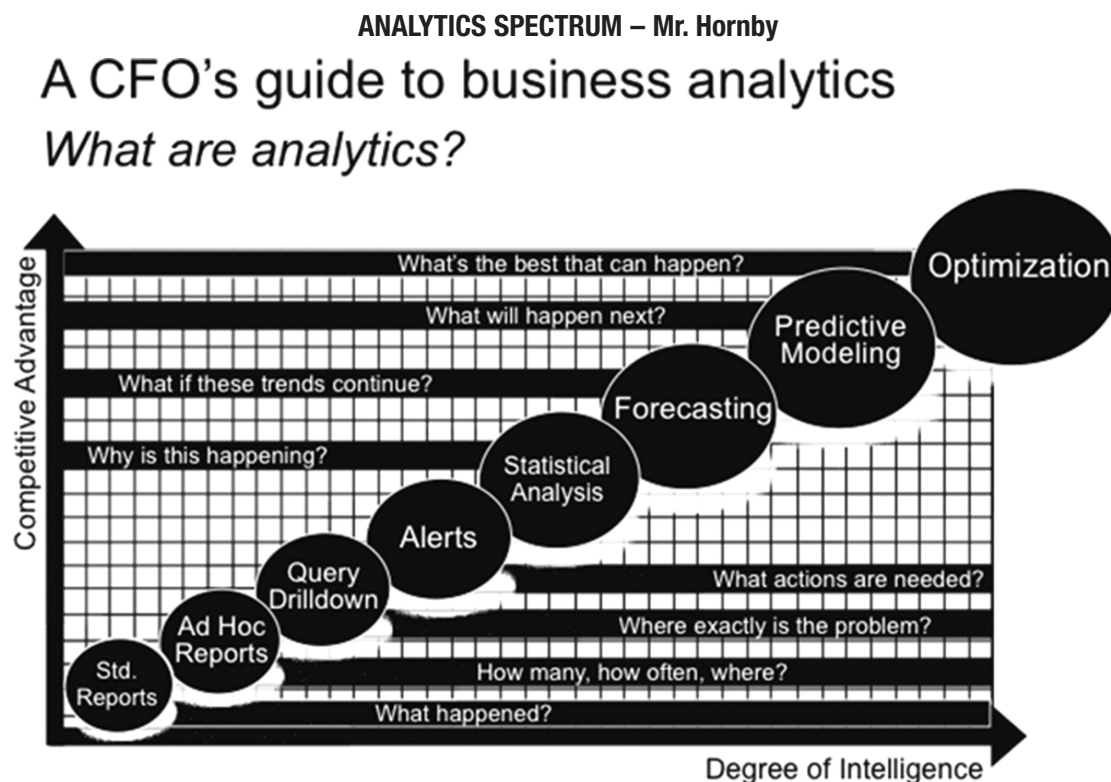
ANALYTICS SPECTRUM – Mr. Hornby

A CFO's guide to business analytics

What are analytics?

Competitive Advantage

What's the best that can happen?

Optimization

What will happen next?

Predictive Modeling

What if these trends continue?

Forecasting

Why is this happening?

Statistical Analysis

Alerts

Query Drilldown

What actions are needed?

Ad Hoc Reports

Where exactly is the problem?

Std. Reports

How many, how often, where?

What happened?

Degree of Intelligence